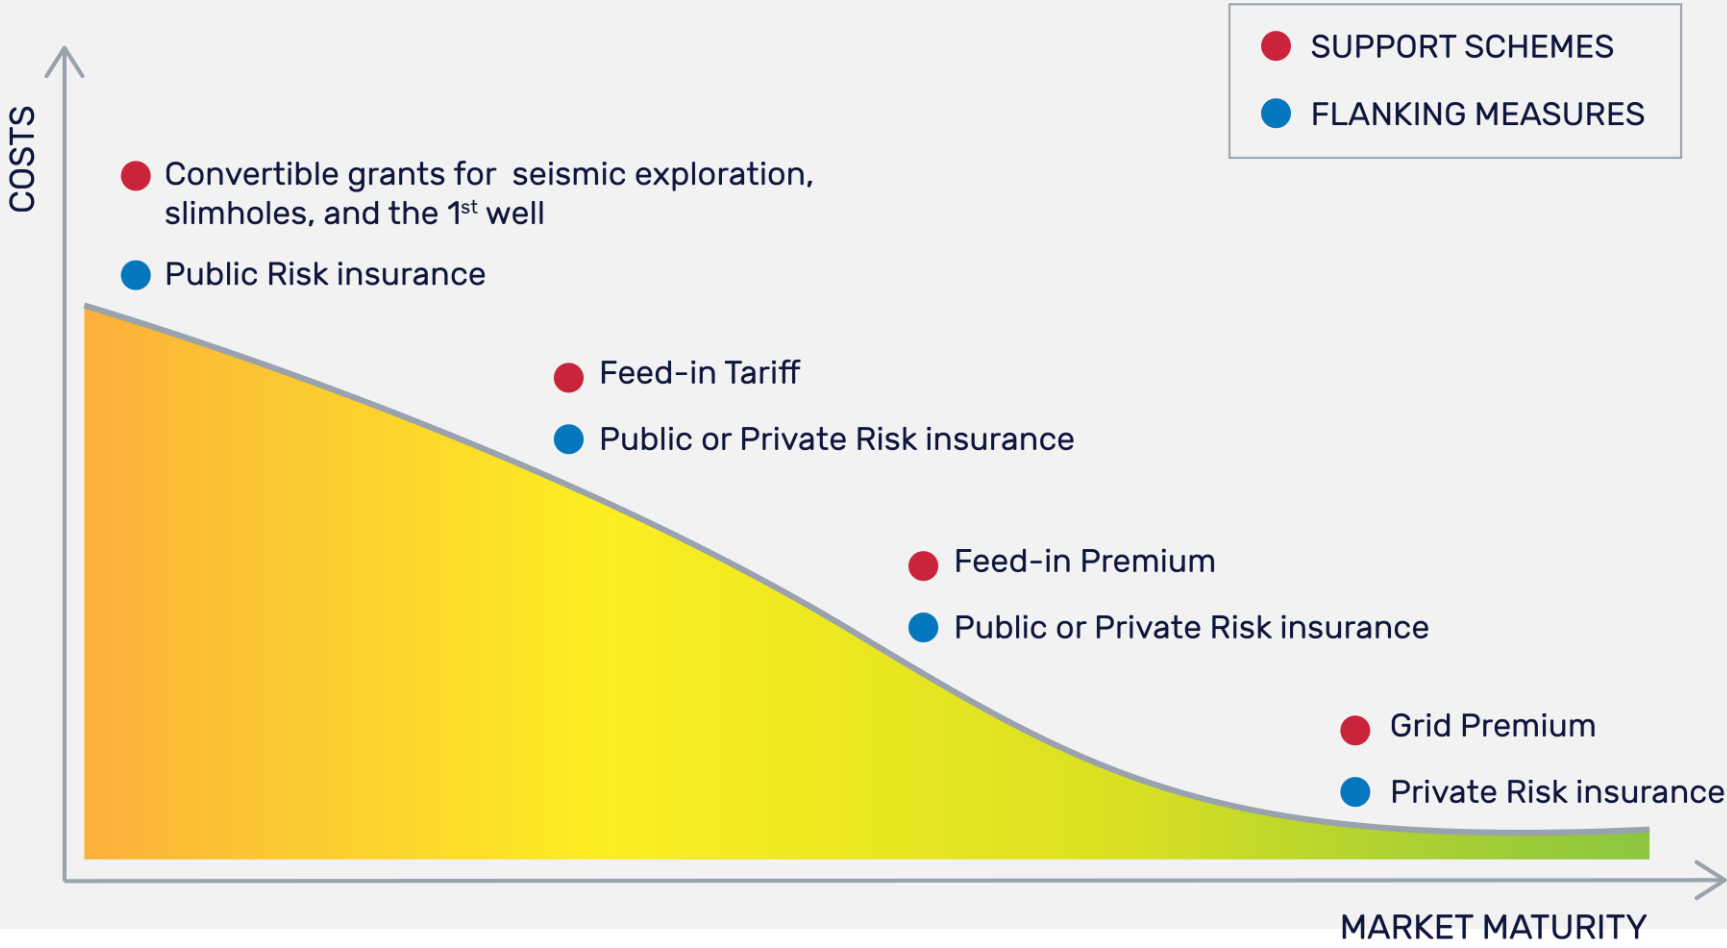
SUPPORT SCHEMES

FLANKING MEASURES

COSTS

Convertible grants for seismic exploration, slimholes, and the 1$^{st}$ well

Public Risk insurance

Feed-in Tariff

Public or Private Risk insurance

Feed-in Premium

Public or Private Risk insurance

Grid Premium

Private Risk insurance

MARKET MATURITY